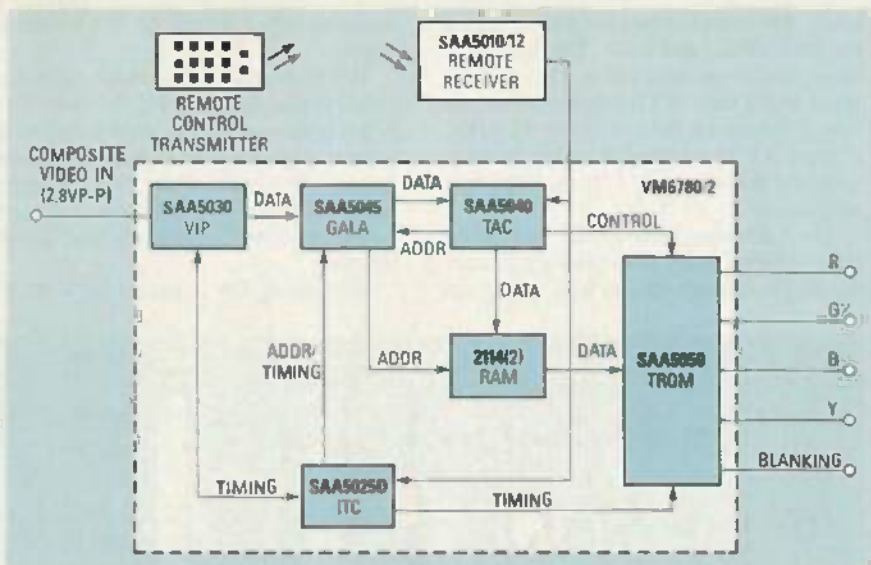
SAA5010/12
REMOTE
RECEIVER

REMOTE
CONTROL
TRANSMITTER

COMPOSITE
VIDEO IN
(2.8VP-P)

VM6780/2

SAA5030
VIP

DATA

SAA5045
GALA

DATA

ADDR

SAA5040
TAC

CONTROL

DATA

ADDR/
TIMING

ADDR

2114(2)
RAM

DATA

SAA5050
TROM

R

G

B

Y

BLANKING

TIMING

SAA50250
ITC

TIMING